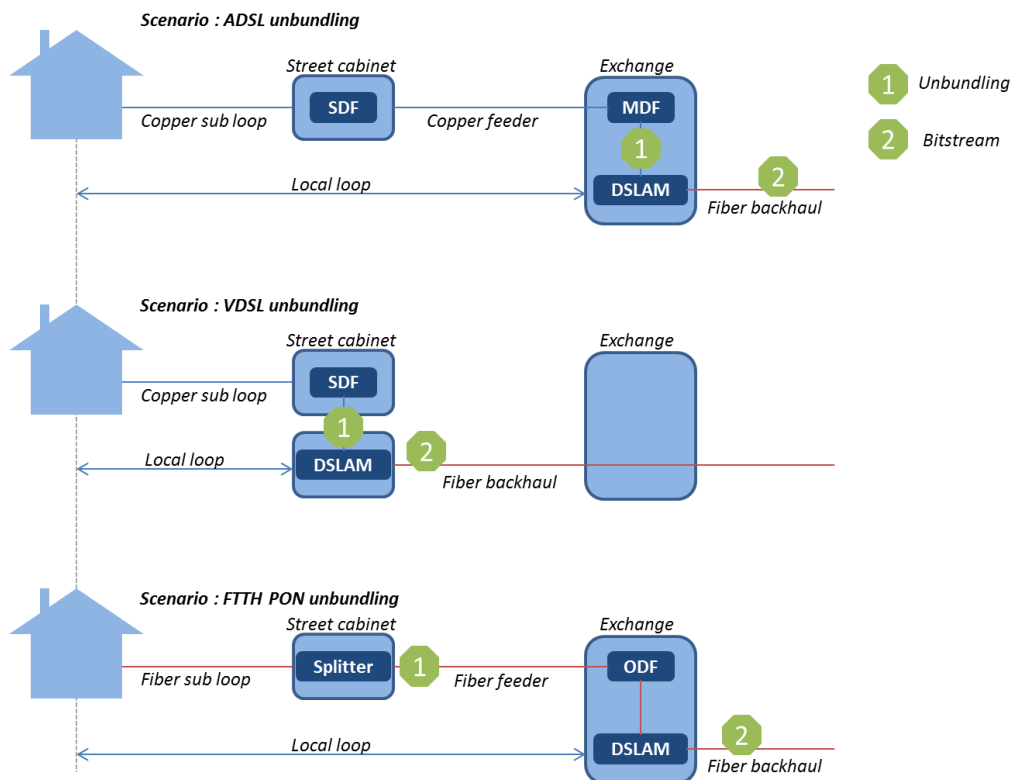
Scenario : ADSL unbundling

Street cabinet

SDF

Copper sub loop

Copper feeder

Exchange

MDF

1

DSLAM

2

Local loop

Fiber backhaul

1 Unbundling

2 Bitstream

Scenario : VDSL unbundling

Street cabinet

SDF

Copper sub loop

1

DSLAM

Local loop

2

Fiber backhaul

Exchange

Scenario : FTTH PON unbundling

Street cabinet

Splitter

1

Fiber sub loop

Fiber feeder

Exchange

ODF

DSLAM

2

Local loop

Fiber backhaul